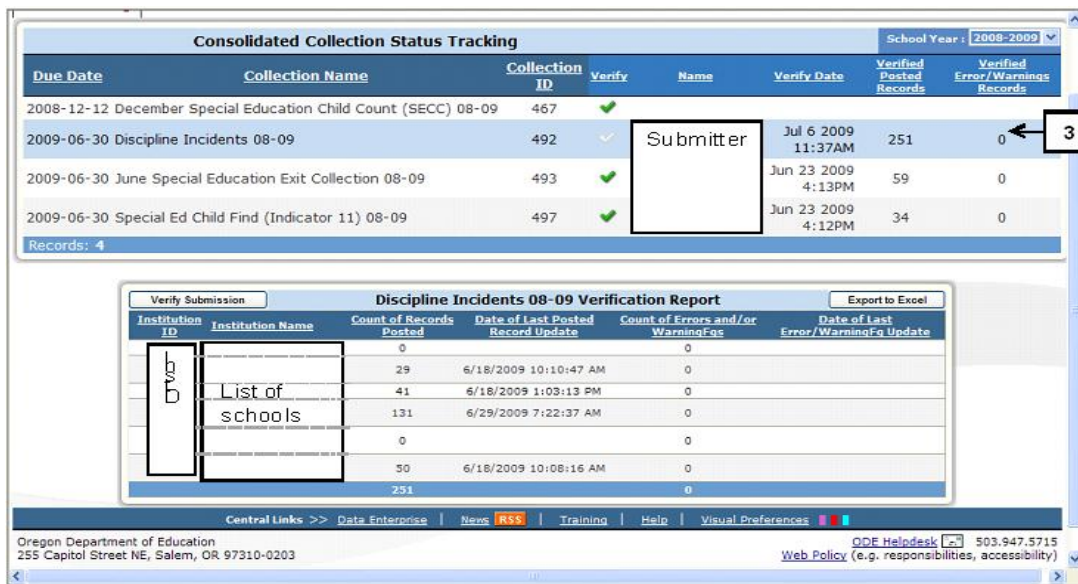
Consolidated Collection Status Tracking

School Year : 2008-2009

| Due Date | Collection Name | Collection ID | Verify | Name | Verify Date | Verified Posted Records | Verified Error/Warnings Records |
|---|---|---|---|---|---|---|---|
| 2008-12-12 | December Special Education Child Count (SECC) 08-09 | 467 | | | | | |
| 2009-06-30 | Discipline Incidents 08-09 | 492 | | Submitter | Jul 6 2009 11:37AM | 251 | 0 |
| 2009-06-30 | June Special Education Exit Collection 08-09 | 493 | | | Jun 23 2009 4:13PM | 59 | 0 |
| 2009-06-30 | Special Ed Child Find (Indicator 11) 08-09 | 497 | | | Jun 23 2009 4:12PM | 34 | 0 |

Records: 4

3

Verify Submission

Discipline Incidents 08-09 Verification Report

Export to Excel

| Institution ID | Institution Name | Count of Records Posted | Date of Last Posted Record Update | Count of Errors and/or WarningFgs | Date of Last Error/WarningFg Update |
|---|---|---|---|---|---|
| IDs | List of schools | 0 | | 0 | |
| | | 29 | 6/18/2009 10:10:47 AM | 0 | |
| | | 41 | 6/18/2009 1:03:13 PM | 0 | |
| | | 131 | 6/29/2009 7:22:37 AM | 0 | |
| | | 0 | | 0 | |
| | | 50 | 6/18/2009 10:08:16 AM | 0 | |
| | | 251 | | 0 | |

Central Links >> Data Enterprise | News RSS | Training | Help | Visual Preferences

Oregon Department of Education
255 Capitol Street NE, Salem, OR 97310-0203

ODE Helpdesk 503.947.5715
Web Policy (e.g. responsibilities, accessibility)